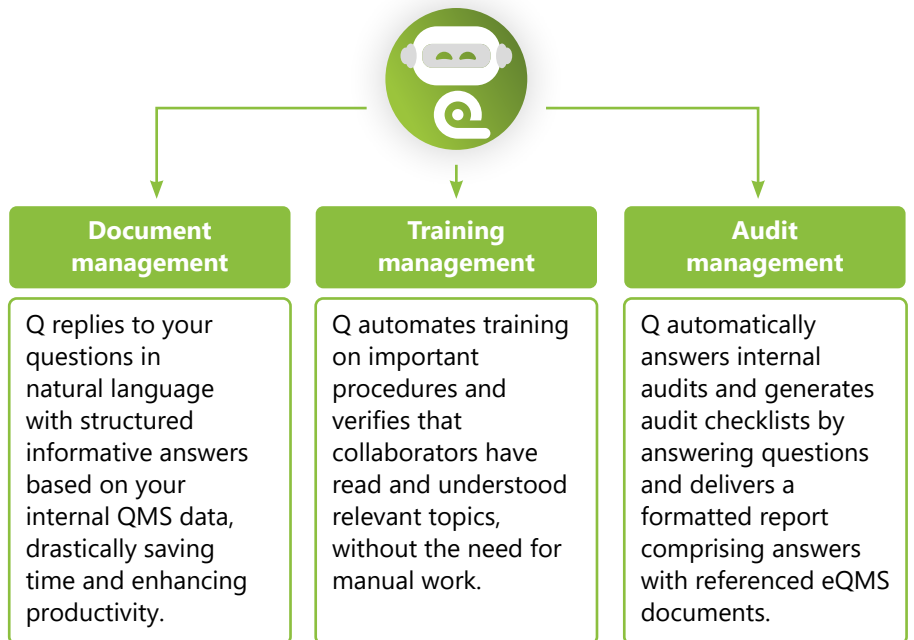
Document management

Q replies to your questions in natural language with structured informative answers based on your internal QMS data, drastically saving time and enhancing productivity.

Training management

Q automates training on important procedures and verifies that collaborators have read and understood relevant topics, without the need for manual work.

Audit management

Q automatically answers internal audits and generates audit checklists by answering questions and delivers a formatted report comprising answers with referenced eQMS documents.